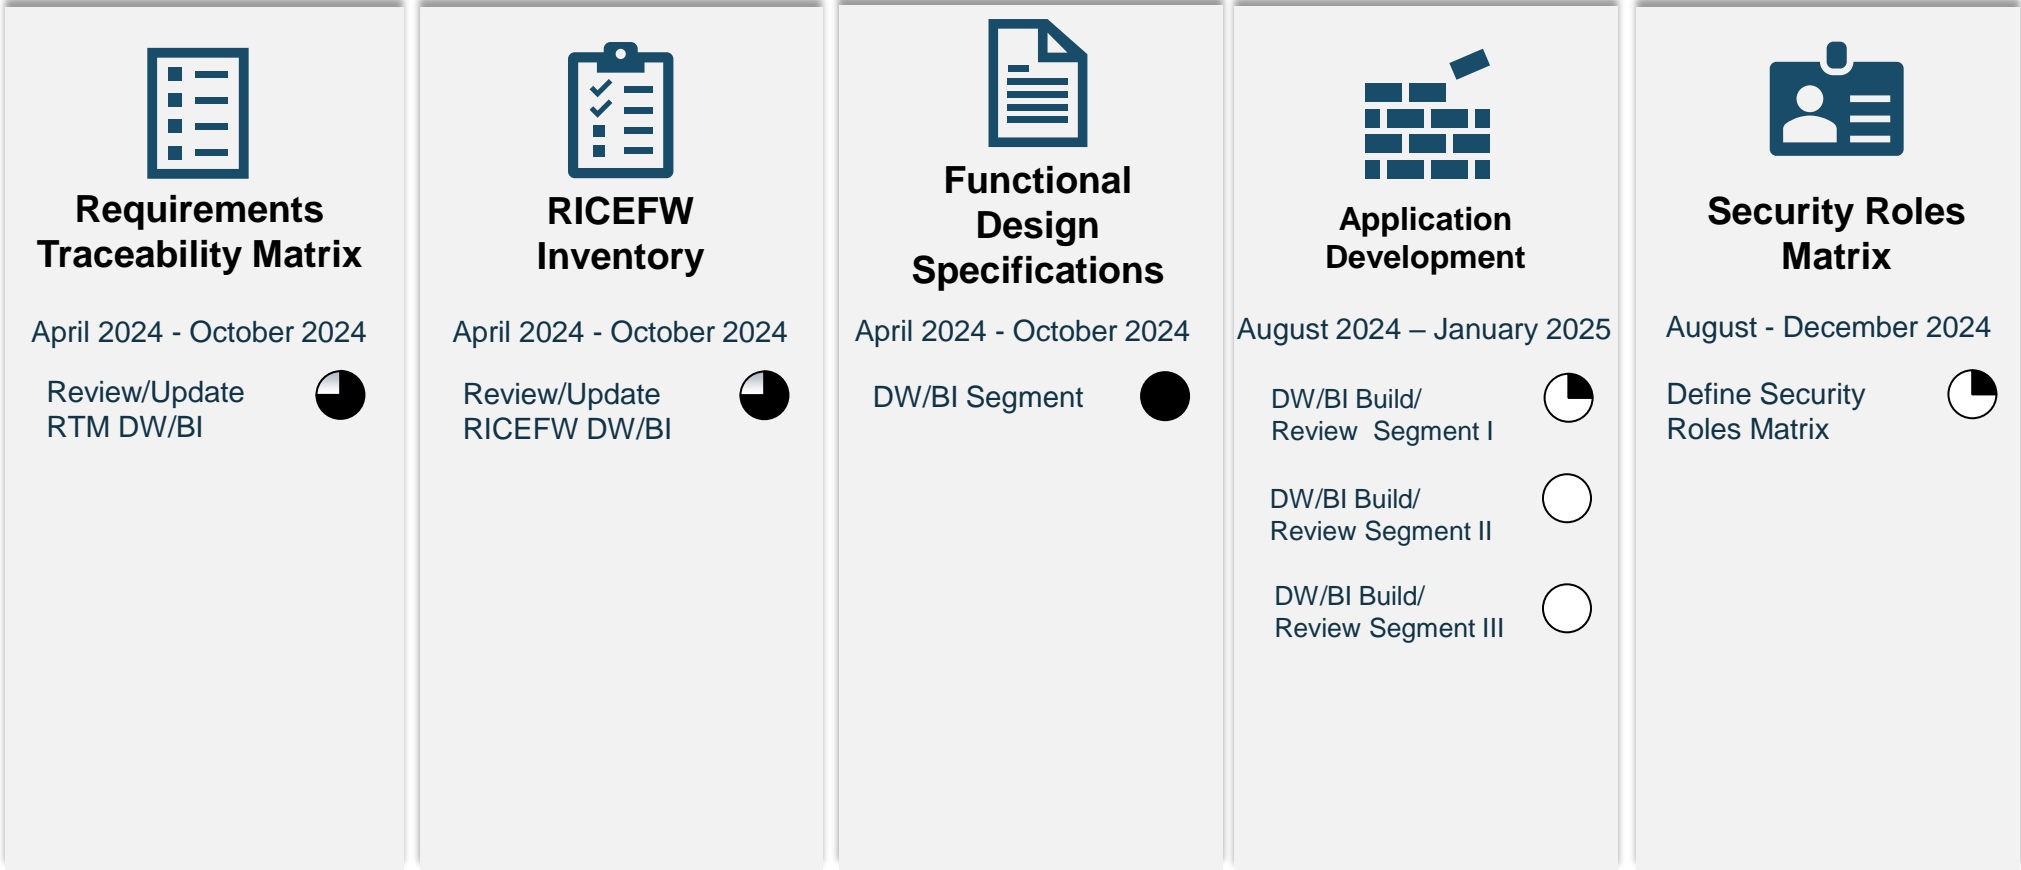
Requirements Traceability Matrix

April 2024 - October 2024

Review/Update RTM DW/BI

RICEFW Inventory

April 2024 - October 2024

Review/Update RICEFW DW/BI

Functional Design Specifications

April 2024 - October 2024

DW/BI Segment

Application Development

August 2024 – January 2025

DW/BI Build/ Review Segment I

DW/BI Build/ Review Segment II

DW/BI Build/ Review Segment III

Security Roles Matrix

August - December 2024

Define Security Roles Matrix